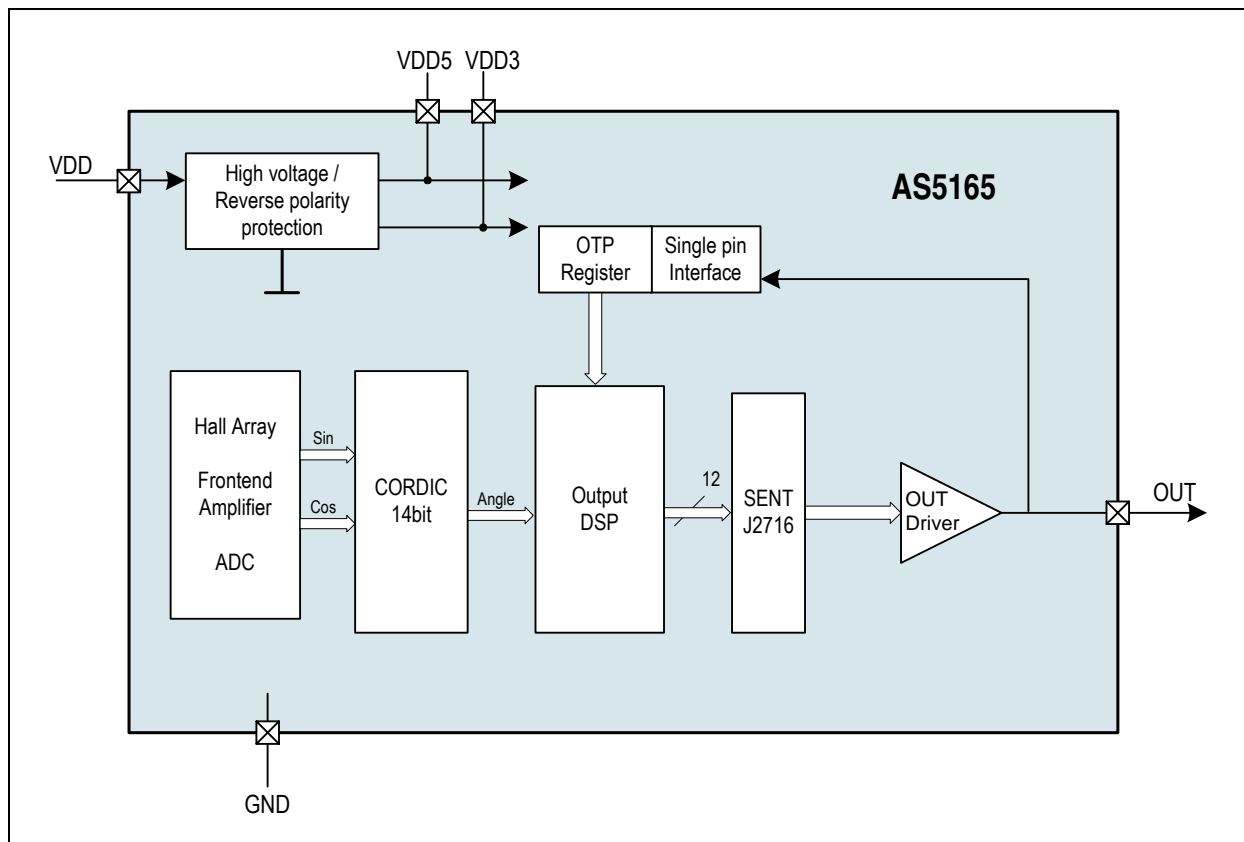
VDD5 VDD3

VDD

High voltage / Reverse polarity protection

AS5165

OTP Register

Single pin Interface

Hall Array

Frontend Amplifier

ADC

Sin

Cos

CORDIC 14bit

Angle

Output DSP

12

SENT J2716

OUT Driver

OUT

GND